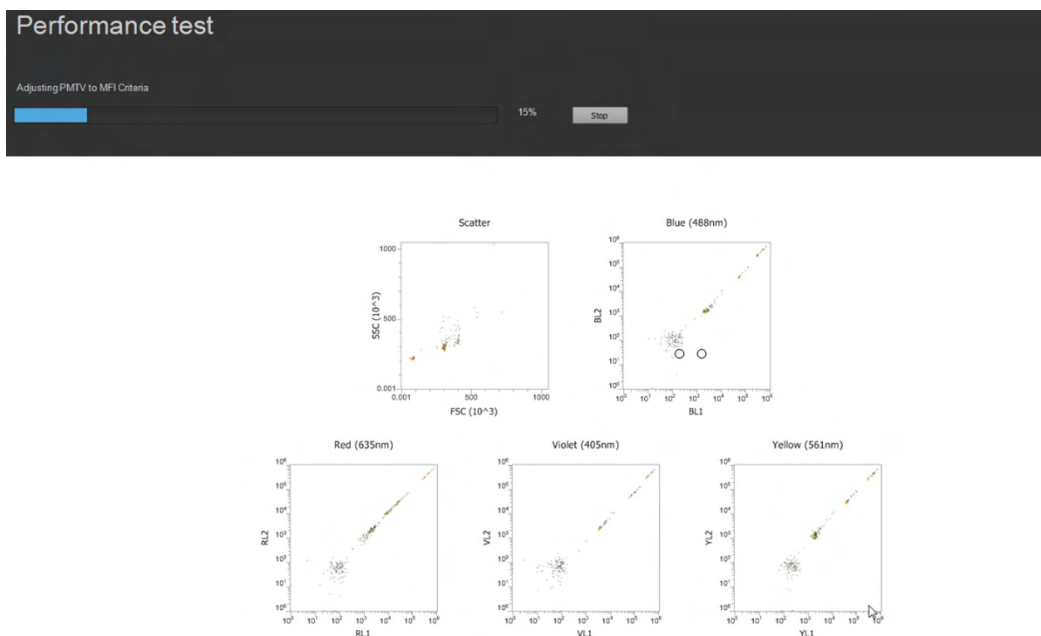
Performance test

Adjusting PMTV to MFI Criteria

15%

Stop

Scatter

1000

500

0.001

SSC (10^3)

0.001

500

1000

FSC (10^3)

Blue (488nm)

$10^6$ $10^5$ $10^4$ $10^3$ $10^2$ $10^1$ $10^0$

BL2

$10^0$ $10^1$ $10^2$ $10^3$ $10^4$ $10^5$ $10^6$

BL1

Red (635nm)

$10^6$ $10^5$ $10^4$ $10^3$ $10^2$ $10^1$ $10^0$

RL2

$10^0$ $10^1$ $10^2$ $10^3$ $10^4$ $10^5$ $10^6$

RL1

Violet (405nm)

$10^6$ $10^5$ $10^4$ $10^3$ $10^2$ $10^1$ $10^0$

VL2

$10^0$ $10^1$ $10^2$ $10^3$ $10^4$ $10^5$ $10^6$

VL1

Yellow (561nm)

$10^6$ $10^5$ $10^4$ $10^3$ $10^2$ $10^1$ $10^0$

YL2

$10^0$ $10^1$ $10^2$ $10^3$ $10^4$ $10^5$ $10^6$

YL1